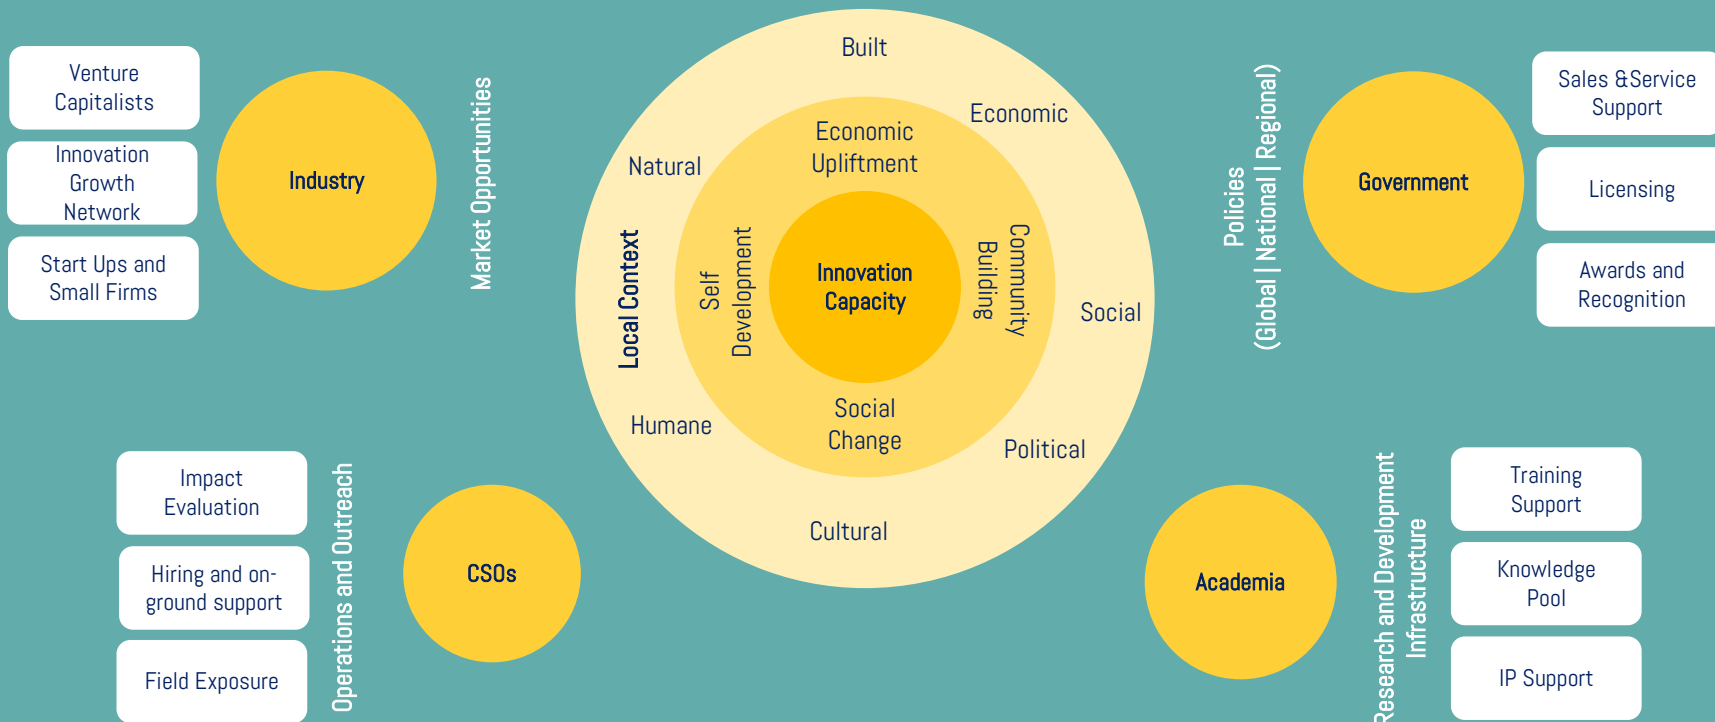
Venture Capitalists

Innovation Growth Network

Start Ups and Small Firms

Industry

Market Opportunities

Built

Economic

Natural

Economic Upliftment

Local Context

Self Development

Innovation Capacity

Community Building

Social

Humane

Social Change

Political

Cultural

Policies (Global | National | Regional)

Government

Sales &Service Support

Licensing

Awards and Recognition

Impact Evaluation

Hiring and on-ground support

Field Exposure

Operations and Outreach

CSOs

Academia

Research and Development Infrastructure

Training Support

Knowledge Pool

IP Support